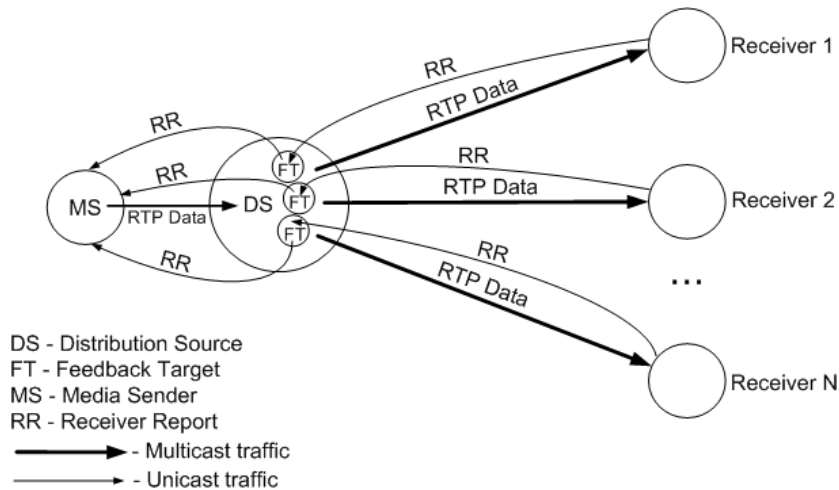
RR
RTP Data
Receiver 1

RR
RR
FT
FT
FT
MS
RTP Data
DS
RR
RTP Data
Receiver 2

RR
RR
RTP Data
...
Receiver N

DS - Distribution Source
FT - Feedback Target
MS - Media Sender
RR - Receiver Report
- Multicast traffic
- Unicast traffic